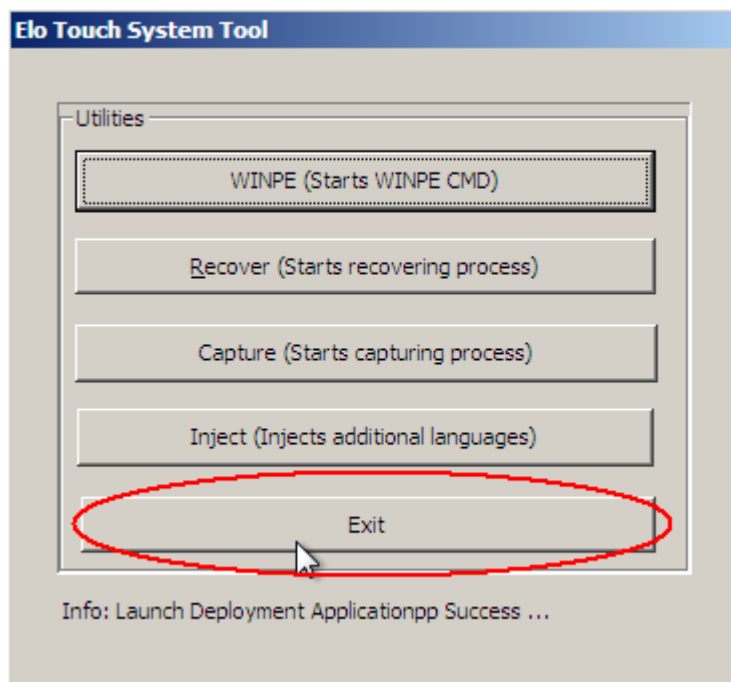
Elo Touch System Tool

Utilities

WINPE (Starts WINPE CMD)

Recover (Starts recovering process)

Capture (Starts capturing process)

Inject (Injects additional languages)

Exit

Info: Launch Deployment Applicationpp Success ...